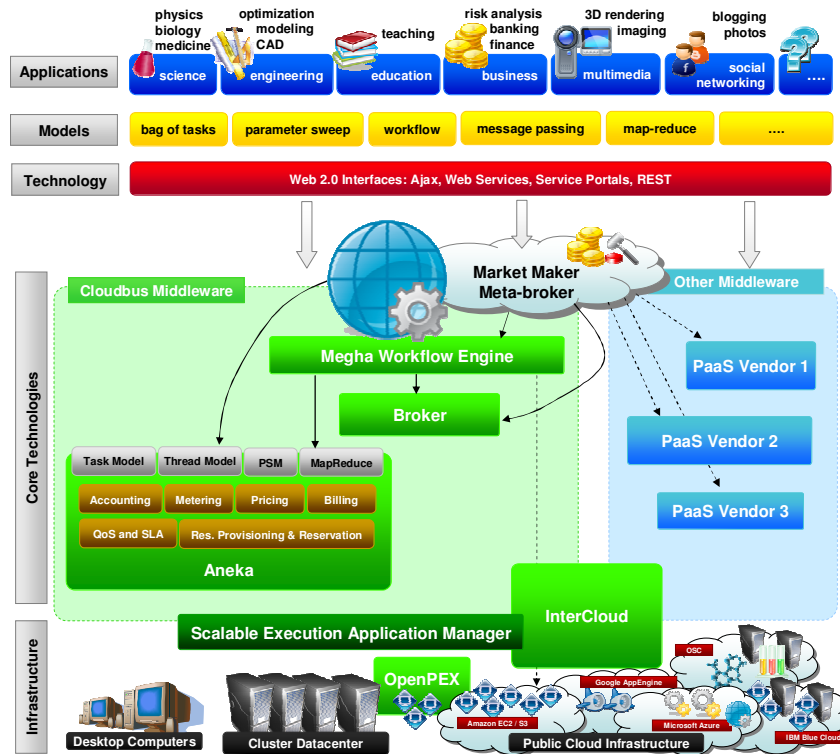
physics
biology
medicine

optimization
modeling
CAD

teaching

risk analysis
banking
finance

3D rendering
imaging

blogging
photos

Applications

science

engineering

education

business

multimedia

social networking

....

Models

bag of tasks

parameter sweep

workflow

message passing

map-reduce

....

Technology

Web 2.0 Interfaces: Ajax, Web Services, Service Portals, REST

Core Technologies

Cloudbus Middleware

Market Maker
Meta-broker

Other Middleware

Megha Workflow Engine

PaaS Vendor 1

Broker

PaaS Vendor 2

Task Model

Thread Model

PSM

MapReduce

Accounting

Metering

Pricing

Billing

PaaS Vendor 3

QoS and SLA

Res. Provisioning & Reservation

Aneka

InterCloud

Infrastructure

Scalable Execution Application Manager

OpenPEX

OSC

Google AppEngine

Amazon EC2 / S3

Microsoft Azure

IBM Blue Cloud

Desktop Computers

Cluster Datacenter

Public Cloud Infrastructure